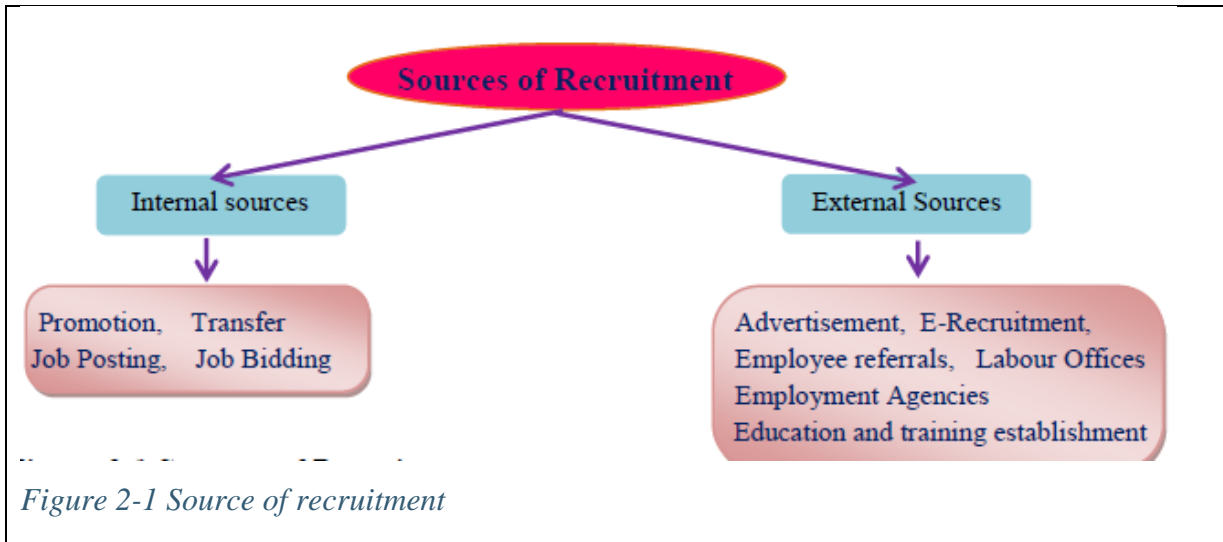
Sources of Recruitment

Internal sources

Promotion, Transfer
Job Posting, Job Bidding

External Sources

Advertisement, E-Recruitment,
Employee referrals, Labour Offices
Employment Agencies
Education and training establishment

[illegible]

Figure 2-1 Source of recruitment